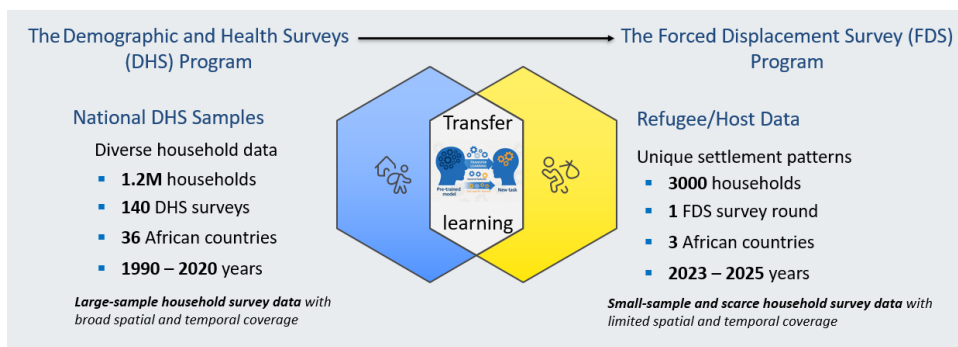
The Demographic and Health Surveys (DHS) Program

The Forced Displacement Survey (FDS) Program

National DHS Samples

Diverse household data

- **1.2M** households
- **140** DHS surveys
- **36** African countries
- **1990 – 2020** years

***Large-sample household survey data*** *with broad spatial and temporal coverage*

Transfer

Pre-trained model

New task

learning

Refugee/Host Data

Unique settlement patterns

- **3000** households
- **1** FDS survey round
- **3** African countries
- **2023 – 2025** years

***Small-sample and scarce household survey data*** *with limited spatial and temporal coverage*